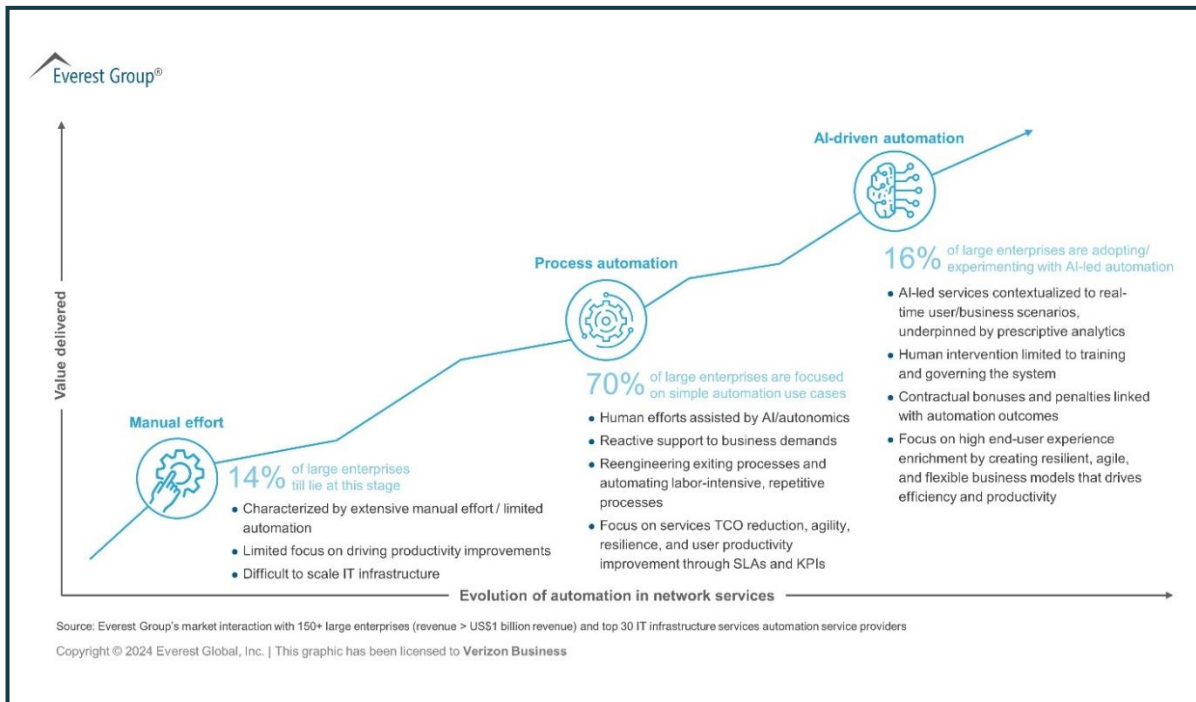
Everest Group®

Value delivered

Manual effort

14% of large enterprises till lie at this stage

- Characterized by extensive manual effort / limited automation
- Limited focus on driving productivity improvements
- Difficult to scale IT infrastructure

Process automation

70% of large enterprises are focused on simple automation use cases

- Human efforts assisted by AI/autonomics
- Reactive support to business demands
- Reengineering exiting processes and automating labor-intensive, repetitive processes
- Focus on services TCO reduction, agility, resilience, and user productivity improvement through SLAs and KPIs

AI-driven automation

16% of large enterprises are adopting/ experimenting with AI-led automation

- AI-led services contextualized to real-time user/business scenarios, underpinned by prescriptive analytics
- Human intervention limited to training and governing the system
- Contractual bonuses and penalties linked with automation outcomes
- Focus on high end-user experience enrichment by creating resilient, agile, and flexible business models that drives efficiency and productivity

Evolution of automation in network services

Source: Everest Group's market interaction with 150+ large enterprises (revenue > US$1 billion revenue) and top 30 IT infrastructure services automation service providers

Copyright © 2024 Everest Global, Inc. | This graphic has been licensed to Verizon Business